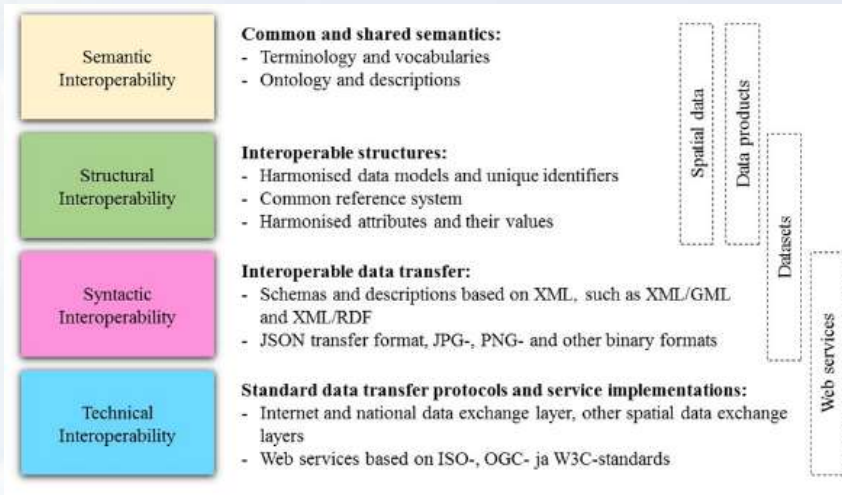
Semantic Interoperability

Common and shared semantics:
- Terminology and vocabularies
- Ontology and descriptions

Structural Interoperability

Interoperable structures:
- Harmonised data models and unique identifiers
- Common reference system
- Harmonised attributes and their values

Syntactic Interoperability

Interoperable data transfer:
- Schemas and descriptions based on XML, such as XML/GML and XML/RDF
- JSON transfer format, JPG-, PNG- and other binary formats

Technical Interoperability

Standard data transfer protocols and service implementations:
- Internet and national data exchange layer, other spatial data exchange layers
- Web services based on ISO-, OGC- ja W3C-standards

Spatial data

Data products

Datasets

Web services